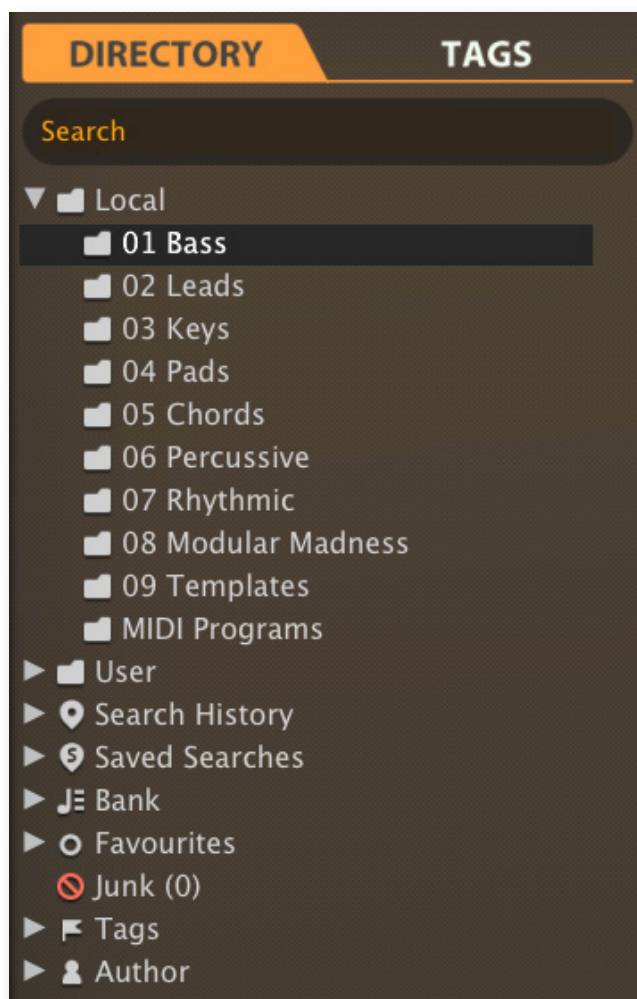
DIRECTORY TAGS

Search

Local
01 Bass
02 Leads
03 Keys
04 Pads
05 Chords
06 Percussive
07 Rhythmic
08 Modular Madness
09 Templates
MIDI Programs
User
Search History
Saved Searches
Bank
Favourites
Junk (0)
Tags
Author